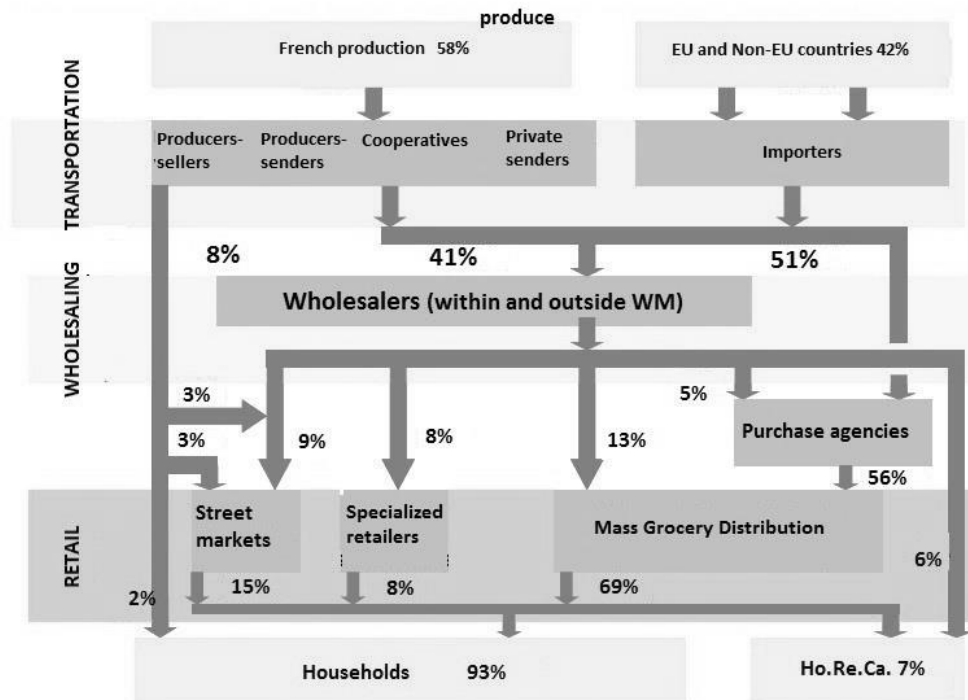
produce

French production 58%

EU and Non-EU countries 42%

TRANSPORTATION

Producers-sellers

Producers-senders

Cooperatives

Private senders

Importers

8%

41%

51%

WHOLESALING

Wholesalers (within and outside WM)

3%

3%

9%

8%

13%

5%

Purchase agencies

56%

RETAIL

Street markets

Specialized retailers

Mass Grocery Distribution

6%

2%

15%

8%

69%

Households 93%

Ho.Re.Ca. 7%